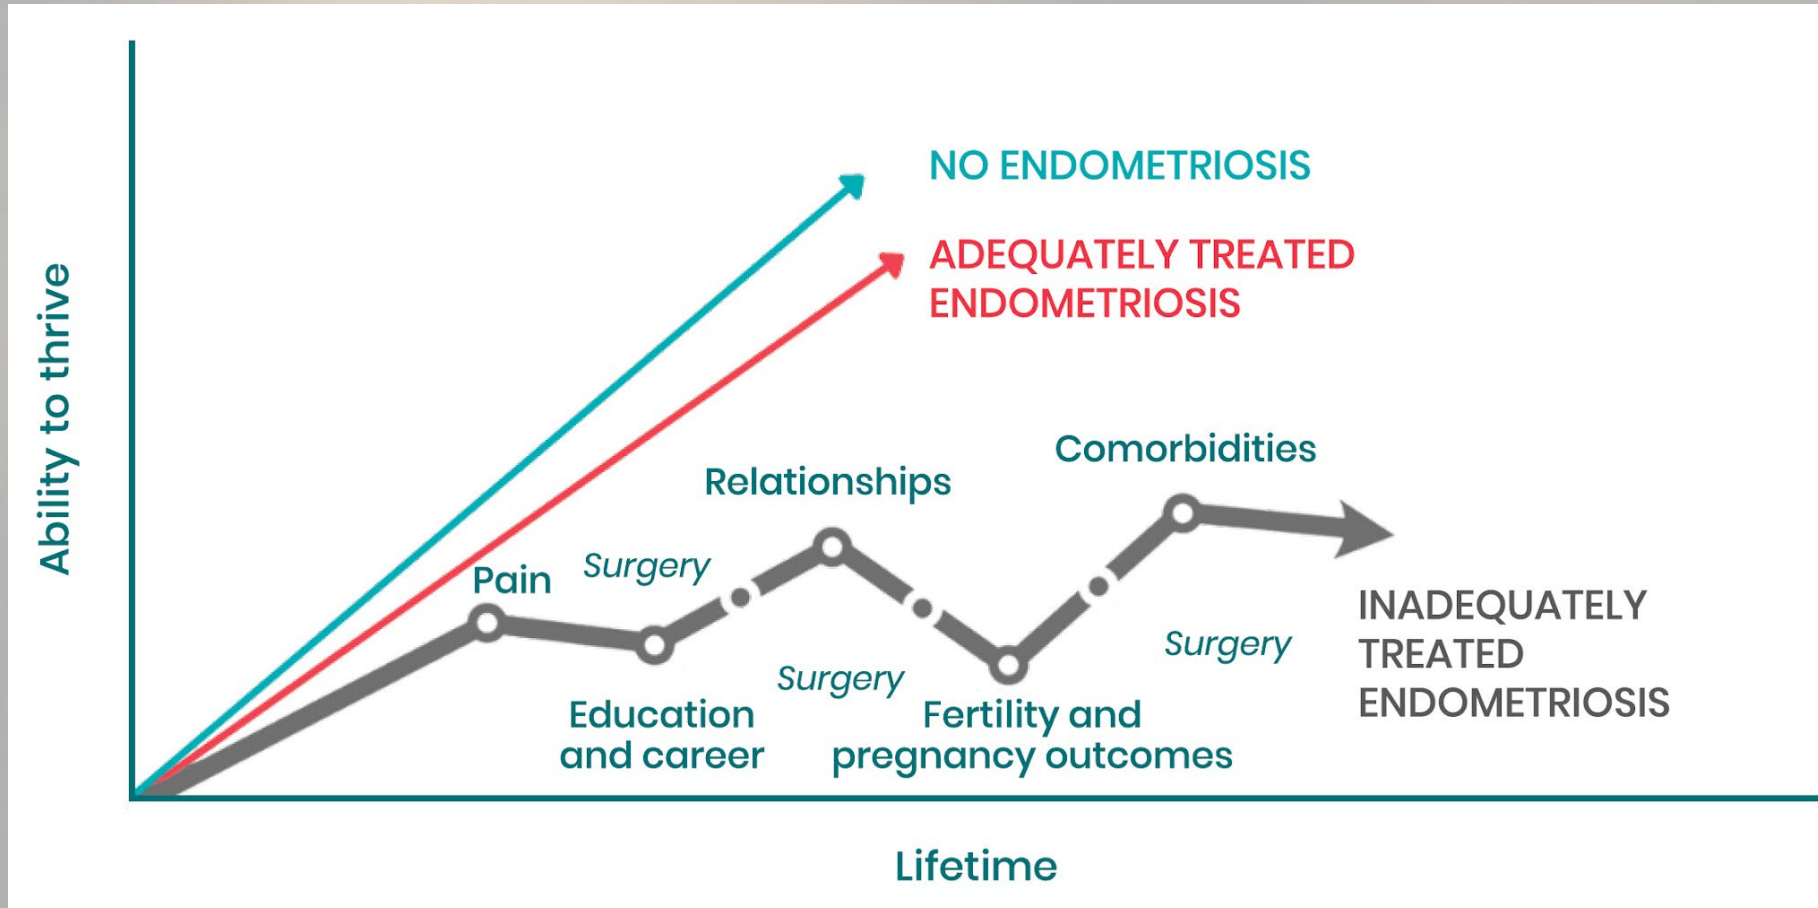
Ability to thrive

NO ENDOMETRIOSIS

ADEQUATELY TREATED ENDOMETRIOSIS

Comorbidities

Relationships

Pain

Surgery

Surgery

Surgery

Education and career

Fertility and pregnancy outcomes

INADEQUATELY TREATED ENDOMETRIOSIS

Lifetime